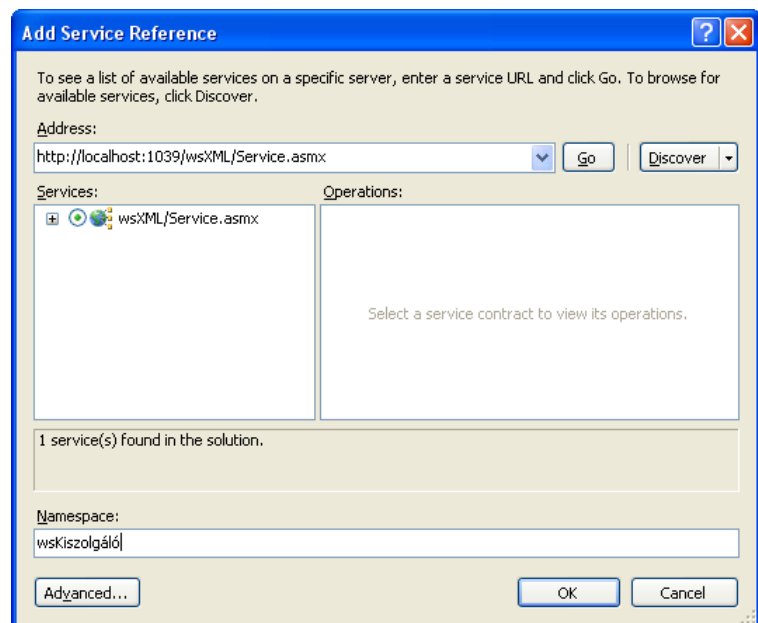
Add Service Reference

To see a list of available services on a specific server, enter a service URL and click Go. To browse for available services, click Discover.

Address:

http://localhost:1039/wsXML/Service.asmx

Go

Discover

Services:

wsXML/Service.asmx

Operations:

Select a service contract to view its operations.

1 service(s) found in the solution.

Namespace:

wsKiszolgáló

Advanced...

OK

Cancel